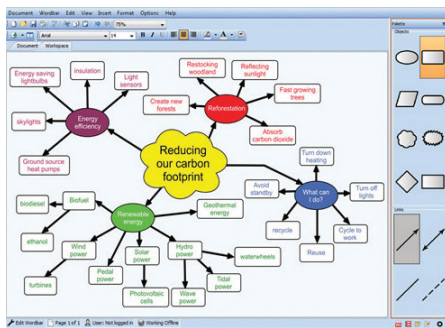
Document Window Edit View Insert Format Options Help

75%

Arial 14 B I U

Document Workspace

Palette

Objects

Lines

Reducing our carbon footprint

Energy efficiency

Energy saving lightbulbs

insulation

Light sensors

skylights

Ground source heat pumps

Reforestation

Restocking woodland

Reflecting sunlight

Fast growing trees

Create new forests

Absorb carbon dioxide

What can I do?

Turn down heating

Avoid standby

Turn off lights

recycle

Cycle to work

Reuse

Renewable energy

biodiesel

Biofuel

ethanol

Geothermal energy

Wind power

turbines

Pedal power

Solar power

Photovoltaic cells

Hydro power

Wave power

Tidal power

waterwheels

Edit WordBar | Page 1 of 1 | User: Not logged in | Working Offline